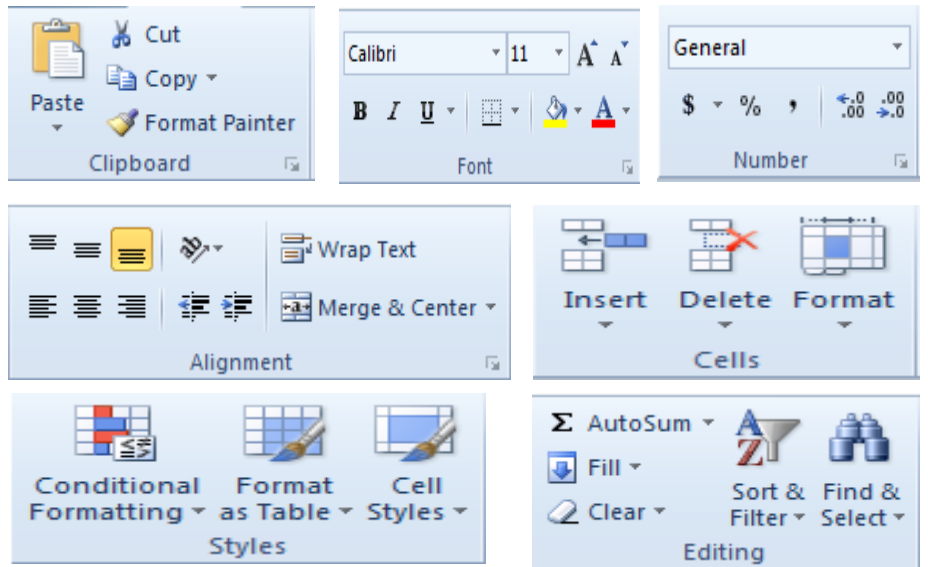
Paste

Cut

Copy

Format Painter

Clipboard

Calibri

11

A A

B I U

A

Font

General

$ % ,

.00 .0

Number

Wrap Text

Merge & Center

Alignment

Insert

Delete

Format

Cells

Conditional Formatting

Format as Table

Cell Styles

Styles

Σ AutoSum

Fill

Clear

Sort & Filter

Find & Select

Editing